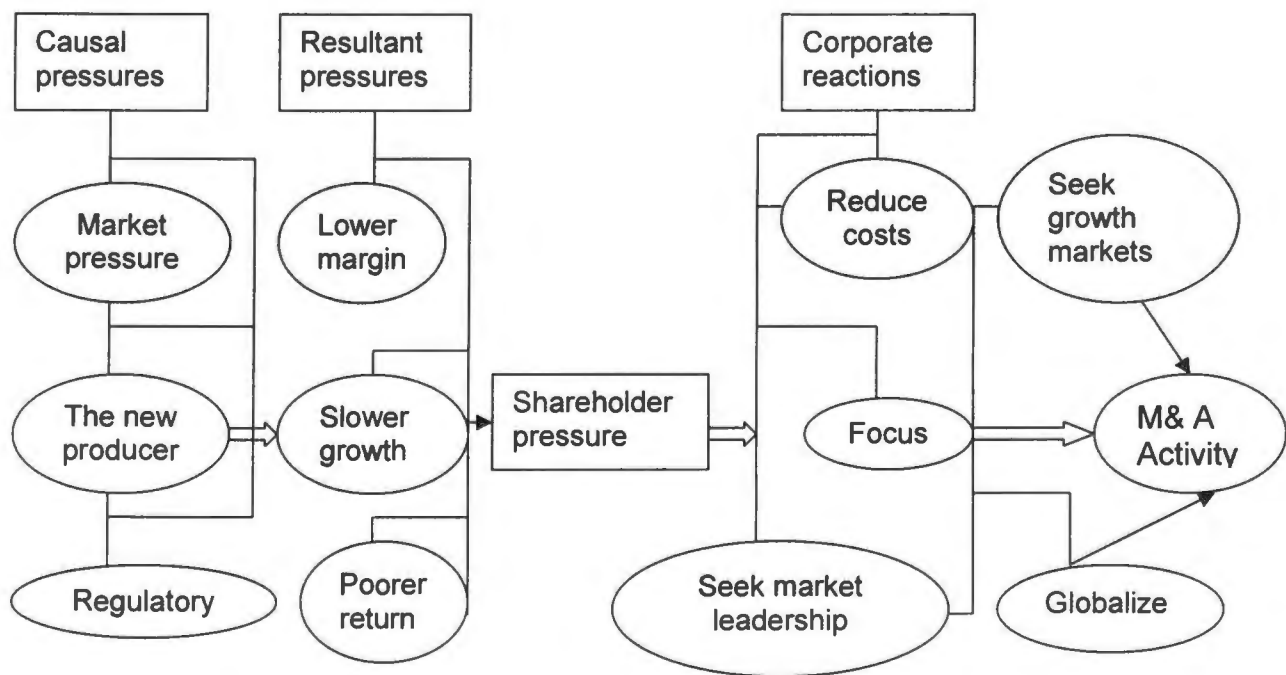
Causal pressures

Resultant pressures

Corporate reactions

Market pressure

Lower margin

Reduce costs

Seek growth markets

The new producer

Slower growth

Shareholder pressure

Focus

M& A Activity

Regulatory

Poorer return

Seek market leadership

Globalize